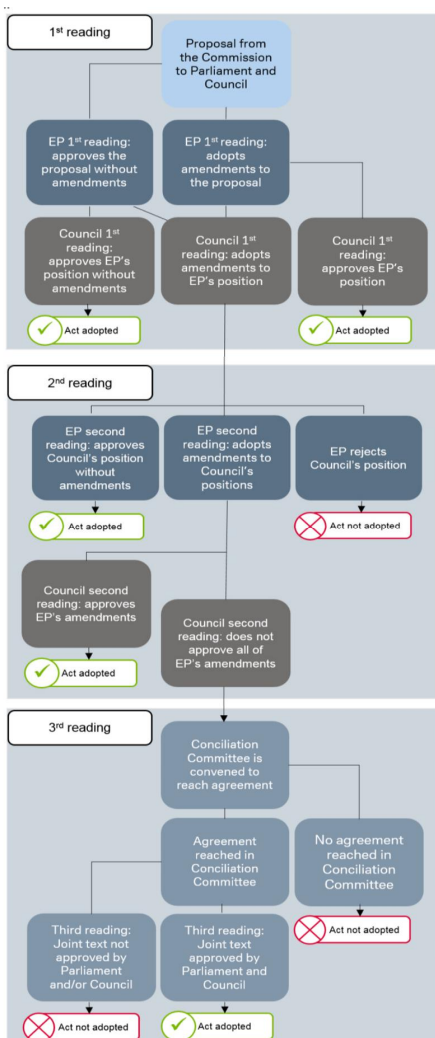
1$^{st}$ reading

Proposal from the Commission to Parliament and Council

EP 1$^{st}$ reading: approves the proposal without amendments

EP 1$^{st}$ reading: adopts amendments to the proposal

Council 1$^{st}$ reading: approves EP's position without amendments

Council 1$^{st}$ reading: adopts amendments to EP's position

Council 1$^{st}$ reading: approves EP's position

Act adopted

Act adopted

2$^{nd}$ reading

EP second reading: approves Council's position without amendments

EP second reading: adopts amendments to Council's positions

EP rejects Council's position

Act adopted

Act not adopted

Council second reading: approves EP's amendments

Council second reading: does not approve all of EP's amendments

Act adopted

3$^{rd}$ reading

Conciliation Committee is convened to reach agreement

Agreement reached in Conciliation Committee

No agreement reached in Conciliation Committee

Act not adopted

Third reading: Joint text not approved by Parliament and/or Council

Third reading: Joint text approved by Parliament and Council

Act not adopted

Act adopted